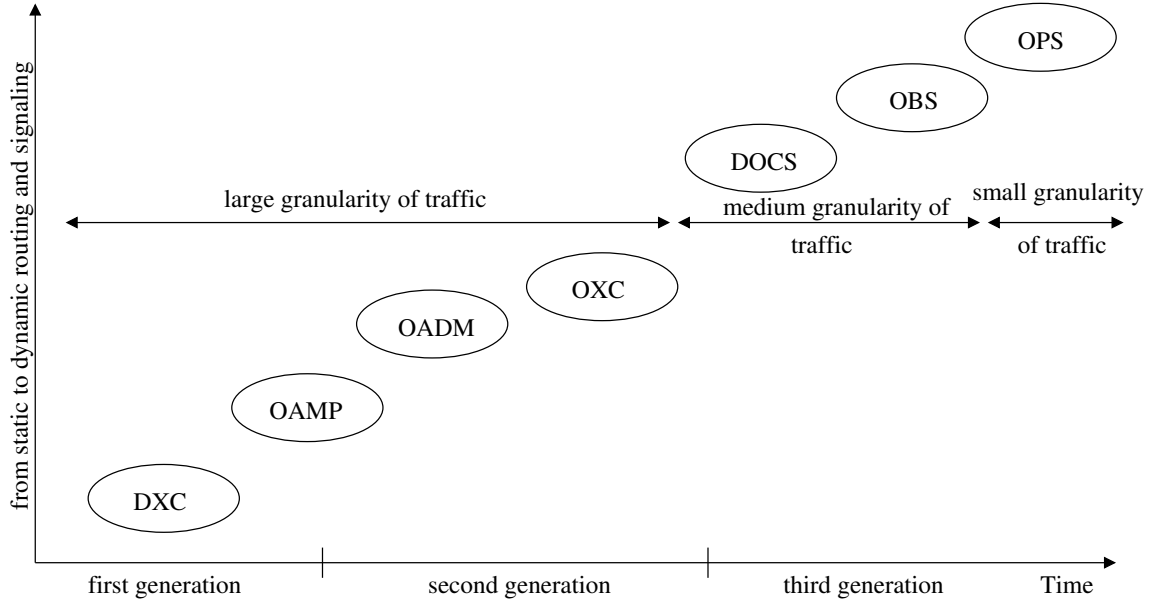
from static to dynamic routing and signaling

OPS

OBS

DOCS

large granularity of traffic

medium granularity of traffic

small granularity of traffic

OXC

OADM

OAMP

DXC

first generation

second generation

third generation

Time